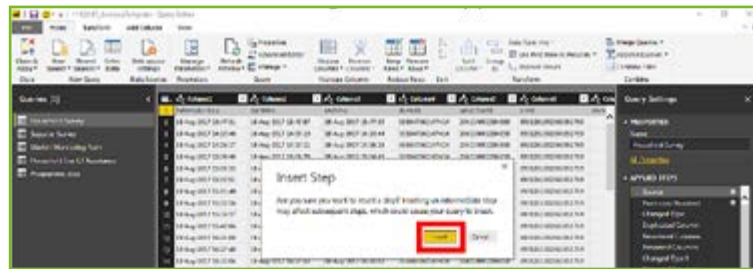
Insert Step

Are you sure you want to insert a step? Inserting an intermediate step may affect subsequent steps, which could cause your query to break.

Insert

Cancel

Queries [5]

Household Survey

Query Settings

PROPERTIES

Name

Household Survey

All Properties

APPLIED STEPS

Source

Changed Type

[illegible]